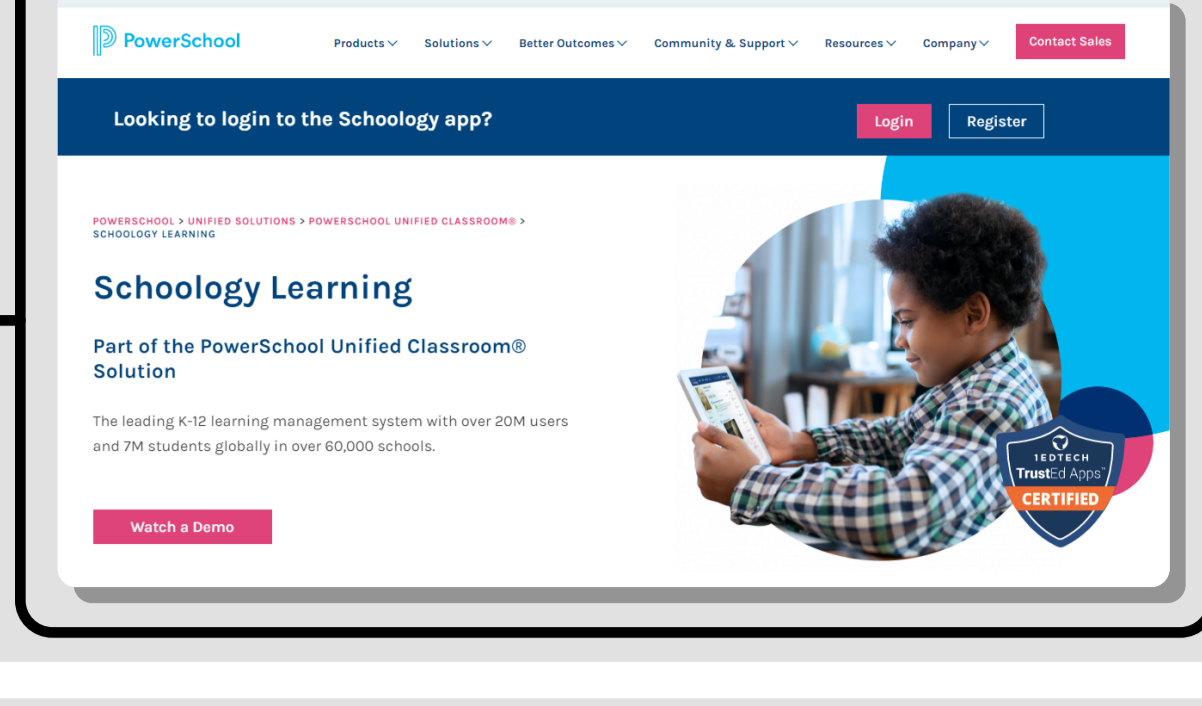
PowerSchool

Products Solutions Better Outcomes Community & Support Resources Company

Contact Sales

Looking to login to the Schoology app?

Login

Register

POWERSCHOOL > UNIFIED SOLUTIONS > POWERSCHOOL UNIFIED CLASSROOM® > SCHOOLOGY LEARNING

Schoology Learning

Part of the PowerSchool Unified Classroom® Solution

The leading K-12 learning management system with over 20M users and 7M students globally in over 60,000 schools.

Watch a Demo

1EDTECH
TrustEd Apps™
CERTIFIED